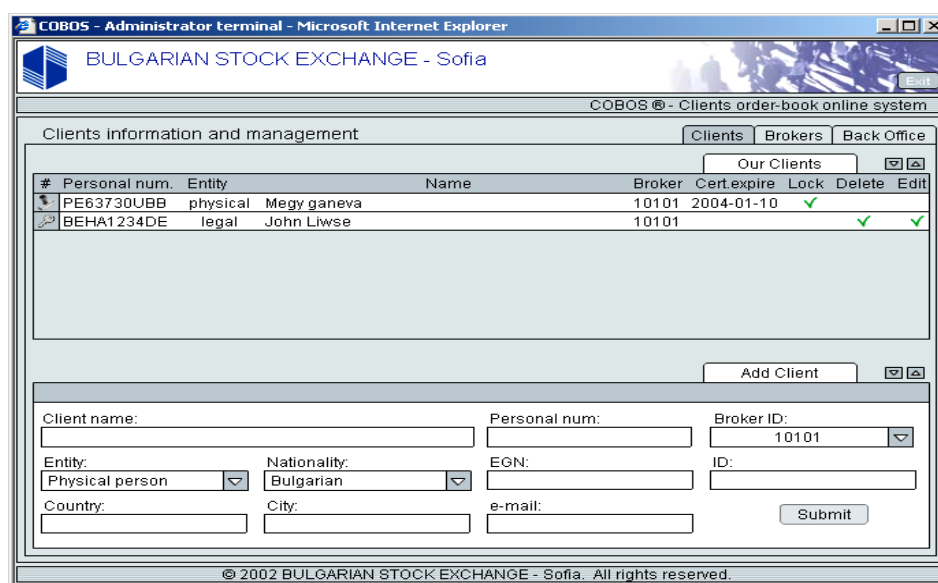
COBOS - Administrator terminal - Microsoft Internet Explorer

BULGARIAN STOCK EXCHANGE - Sofia

Exit

COBOS ® - Clients order-book online system

Clients information and management

Clients | Brokers | Back Office

Our Clients

| # | Personal num. | Entity | Name | Broker | Cert.expire | Lock | Delete | Edit |
|---|---|---|---|---|---|---|---|---|
| | PE63730UBB | physical | Megy ganeva | 10101 | 2004-01-10 | ✓ | | |
| | BEHA1234DE | legal | John Liwse | 10101 | | | ✓ | ✓ |

Add Client

Client name:

Personal num:

Broker ID:
10101

Entity:
Physical person

Nationality:
Bulgarian

EGN:

ID:

Country:

City:

e-mail:

Submit

© 2002 BULGARIAN STOCK EXCHANGE - Sofia. All rights reserved.